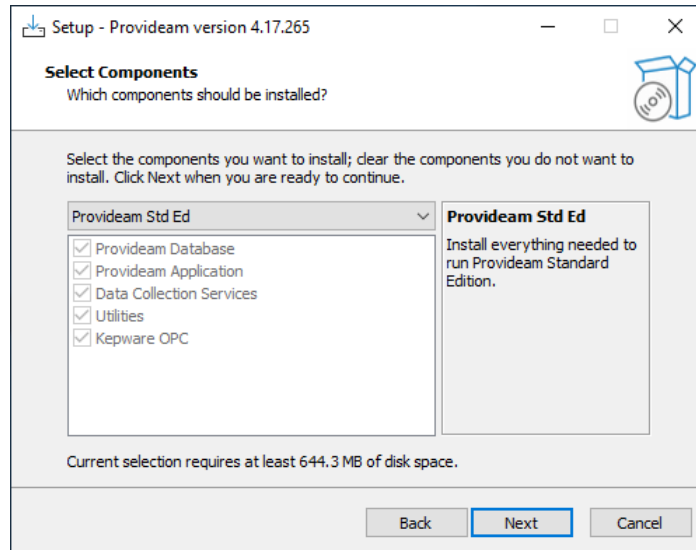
Setup - Provideam version 4.17.265

Select Components
Which components should be installed?

Select the components you want to install; clear the components you do not want to install. Click Next when you are ready to continue.

Provideam Std Ed

Provideam Database
Provideam Application
Data Collection Services
Utilities
Kepware OPC

Provideam Std Ed
Install everything needed to run Provideam Standard Edition.

Current selection requires at least 644.3 MB of disk space.

Back
Next
Cancel